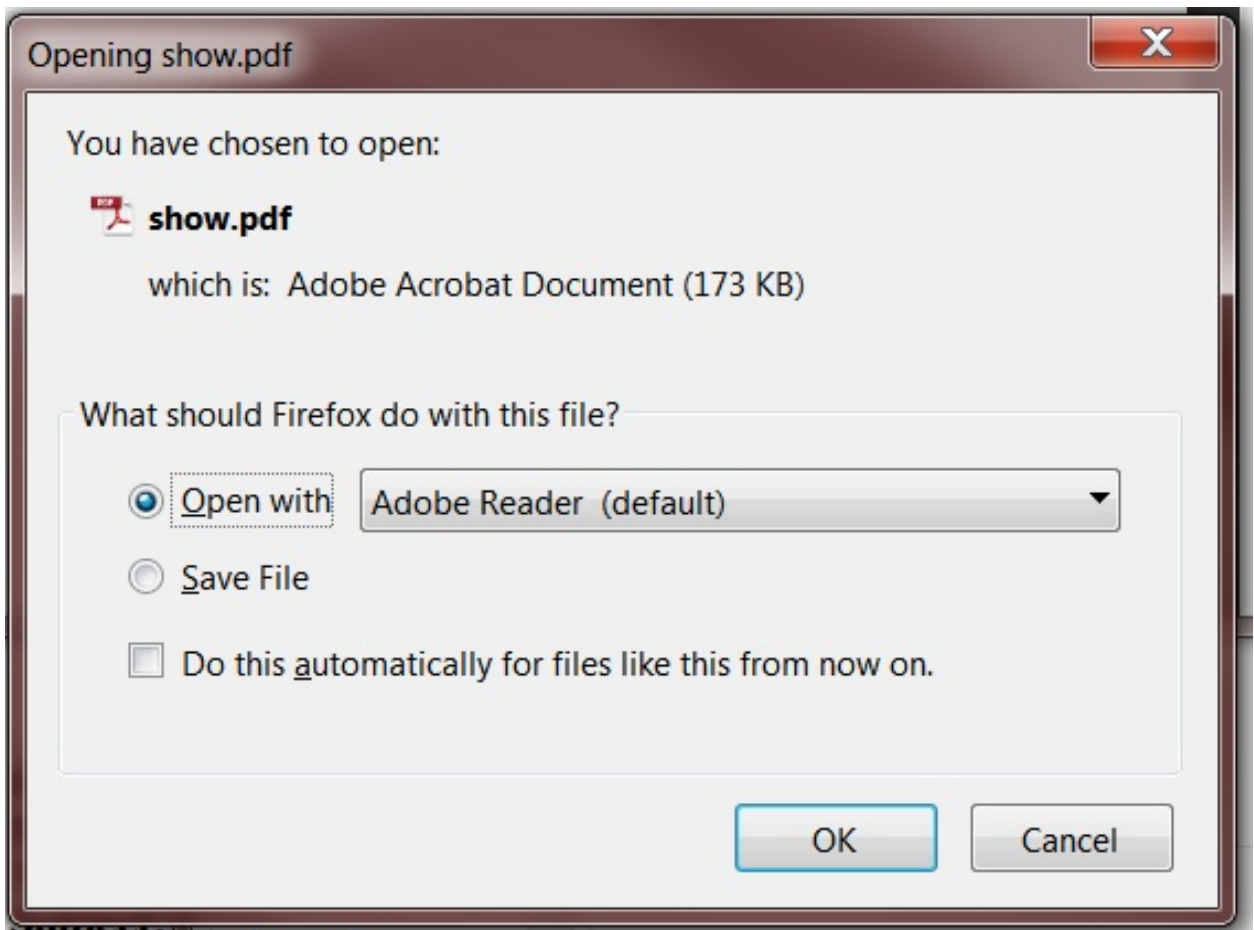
Opening show.pdf

X

You have chosen to open:

show.pdf

which is: Adobe Acrobat Document (173 KB)

What should Firefox do with this file?

Open with

Adobe Reader (default)

Save File

Do this automatically for files like this from now on.

OK

Cancel